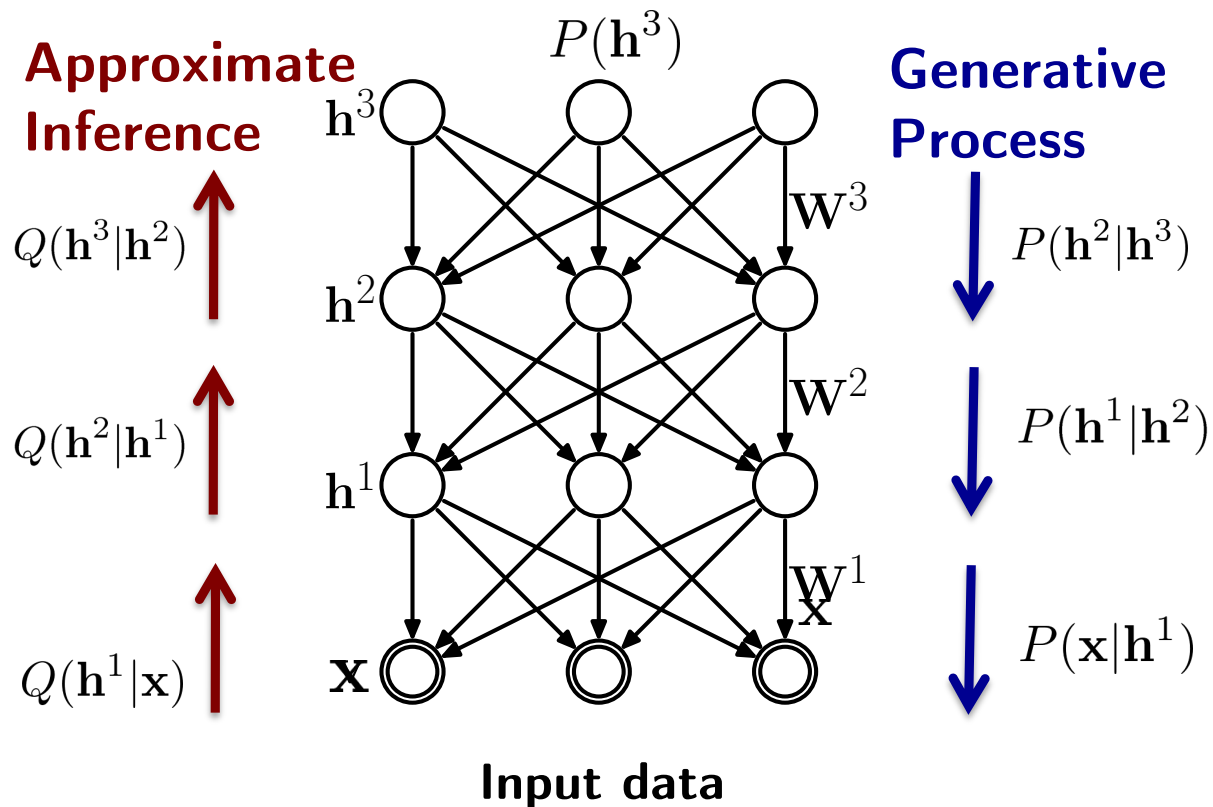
Approximate Inference

$P(\mathbf{h}^3)$

Generative Process

$\mathbf{h}^3$

$Q(\mathbf{h}^3|\mathbf{h}^2)$

$\mathbf{W}^3$

$P(\mathbf{h}^2|\mathbf{h}^3)$

$\mathbf{h}^2$

$\mathbf{W}^2$

$Q(\mathbf{h}^2|\mathbf{h}^1)$

$P(\mathbf{h}^1|\mathbf{h}^2)$

$\mathbf{h}^1$

$\mathbf{W}^1$

$\mathbf{x}$

$Q(\mathbf{h}^1|\mathbf{x})$

$\mathbf{x}$

$P(\mathbf{x}|\mathbf{h}^1)$

Input data